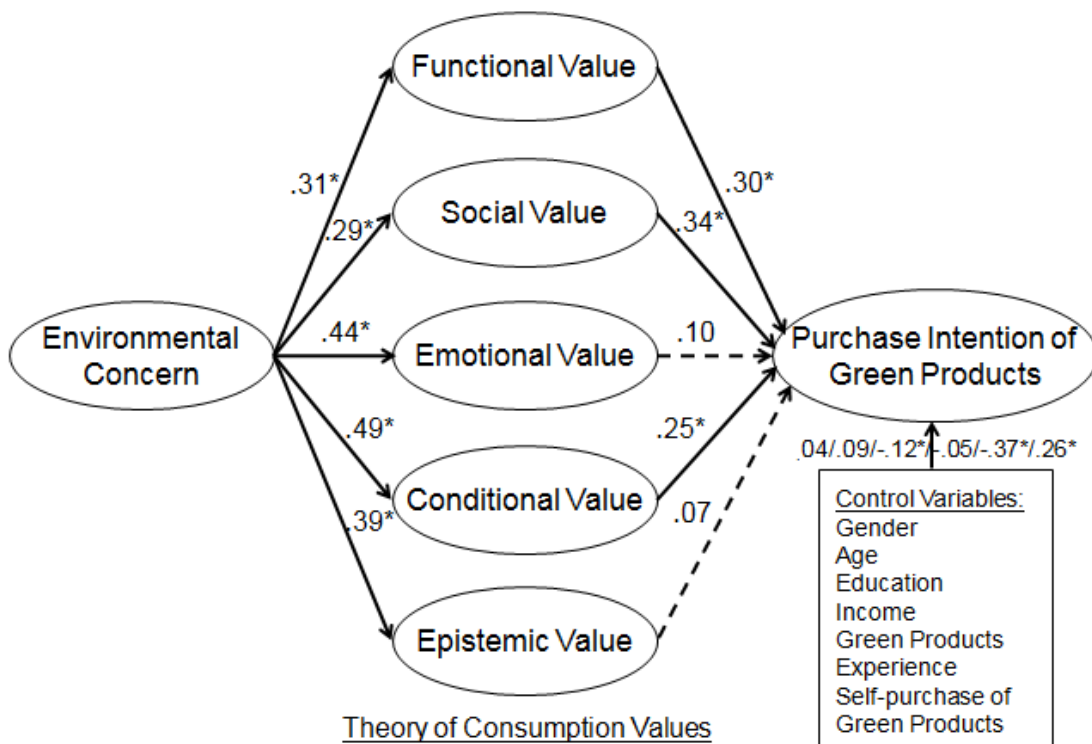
Functional Value

Social Value

Environmental Concern

Emotional Value

Conditional Value

Epistemic Value

.31*

.29*

.44*

.49*

.39*

.30*

.34*

.10

.25*

.07

Purchase Intention of Green Products

.04/.09/-.12*/-.05/-.37*/.26*

Control Variables:
Gender
Age
Education
Income
Green Products
Experience
Self-purchase of
Green Products

Theory of Consumption Values